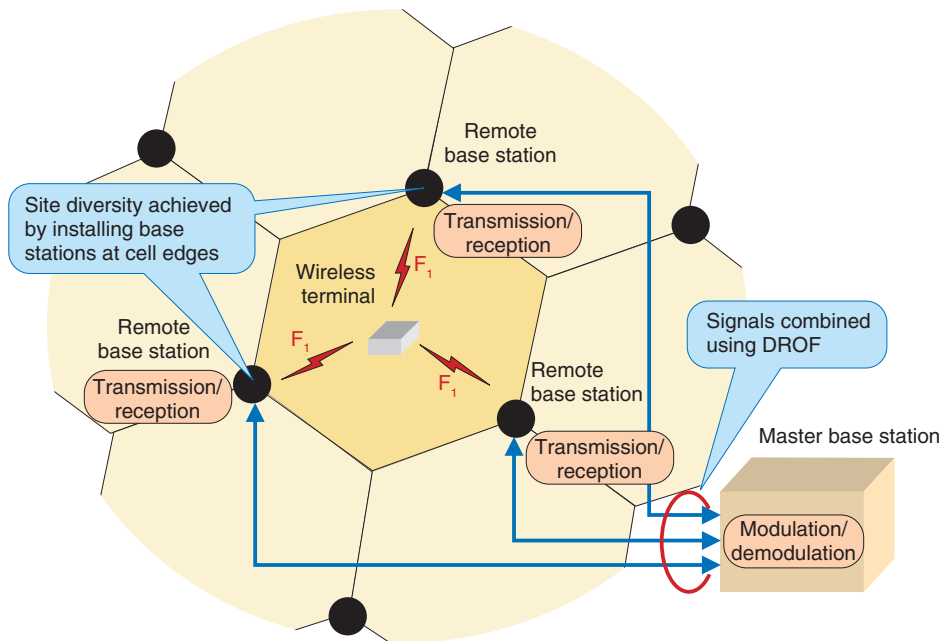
Remote base station

Site diversity achieved by installing base stations at cell edges

Transmission/ reception

Wireless terminal

$F_1$

$F_1$

$F_1$

Remote base station

Transmission/ reception

Signals combined using DROF

Remote base station

Transmission/ reception

Master base station

Modulation/ demodulation